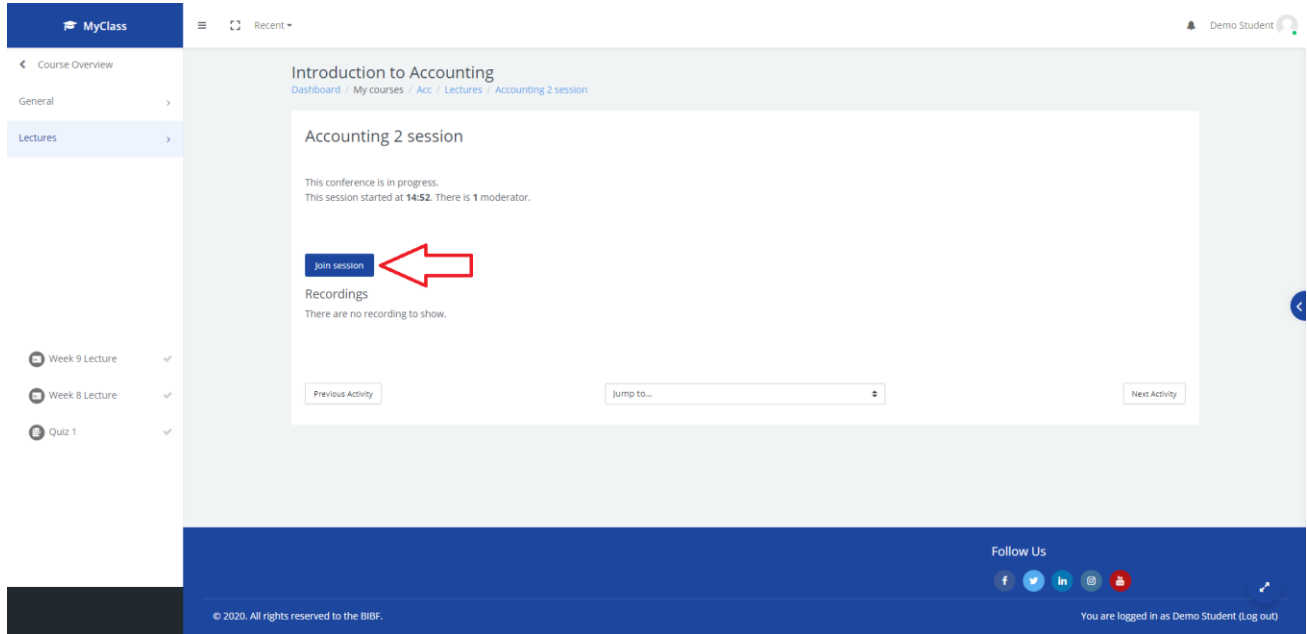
MyClass

Recent

Demo Student

Course Overview

General

Lectures

Introduction to Accounting

Dashboard / My courses / Acc / Lectures / Accounting 2 session

Accounting 2 session

This conference is in progress.
This session started at **14:52**. There is **1** moderator.

Join session

Recordings

There are no recording to show.

Previous Activity

Jump to...

Next Activity

Week 9 Lecture

Week 8 Lecture

Quiz 1

Follow Us

© 2020. All rights reserved to the BIBF.

You are logged in as Demo Student (Log out)